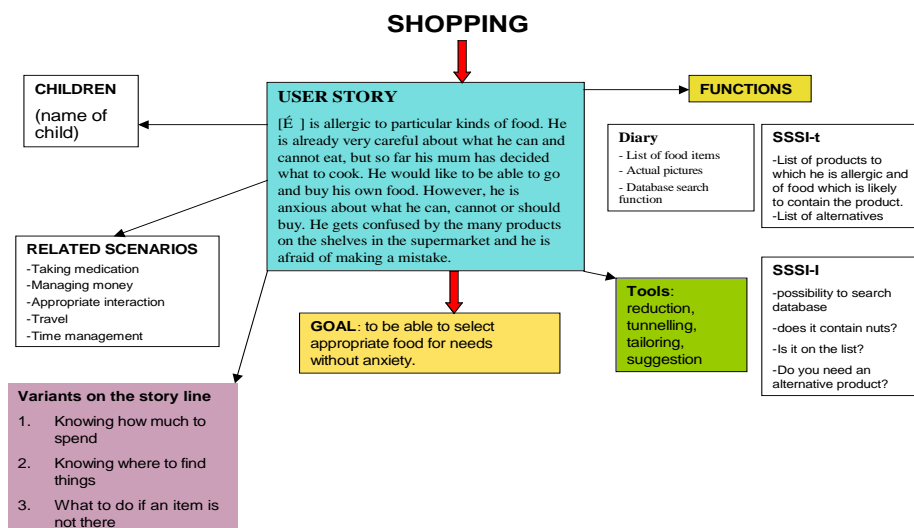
SHOPPING

CHILDREN

(name of child)

USER STORY

[É ] is allergic to particular kinds of food. He is already very careful about what he can and cannot eat, but so far his mum has decided what to cook. He would like to be able to go and buy his own food. However, he is anxious about what he can, cannot or should buy. He gets confused by the many products on the shelves in the supermarket and he is afraid of making a mistake.

FUNCTIONS

Diary
- List of food items
- Actual pictures
- Database search function

SSSI-t
-List of products to which he is allergic and of food which is likely to contain the product.
-List of alternatives

RELATED SCENARIOS
-Taking medication
-Managing money
-Appropriate interaction
-Travel
-Time management

SSSI-I
-possibility to search database
-does it contain nuts?
-Is it on the list?
-Do you need an alternative product?

Tools: reduction, tunnelling, tailoring, suggestion

GOAL: to be able to select appropriate food for needs without anxiety.

Variants on the story line
1. Knowing how much to spend
2. Knowing where to find things
3. What to do if an item is not there